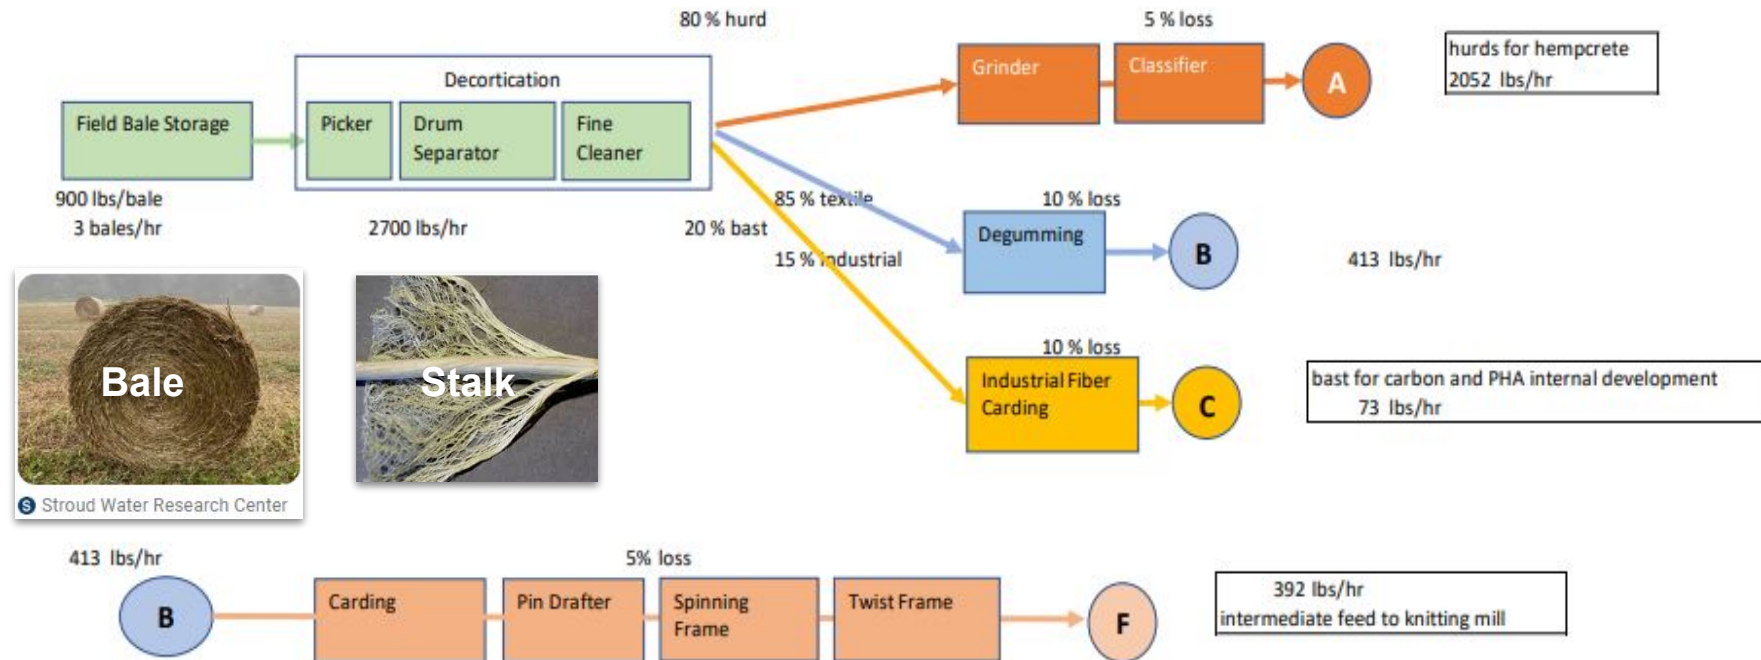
80 % hurd

5 % loss

Decortication

Field Bale Storage

Picker

Drum Separator

Fine Cleaner

Grinder

Classifier

A

hurds for hempcrete
2052 lbs/hr

900 lbs/bale
3 bales/hr

2700 lbs/hr

20 % bast

85 % textile

15 % industrial

10 % loss

Degumming

B

413 lbs/hr

10 % loss

Industrial Fiber Carding

C

bast for carbon and PHA internal development
73 lbs/hr

Bale

Stalk

Stroud Water Research Center

413 lbs/hr

5% loss

B

Carding

Pin Drafter

Spinning Frame

Twist Frame

F

392 lbs/hr
intermediate feed to knitting mill